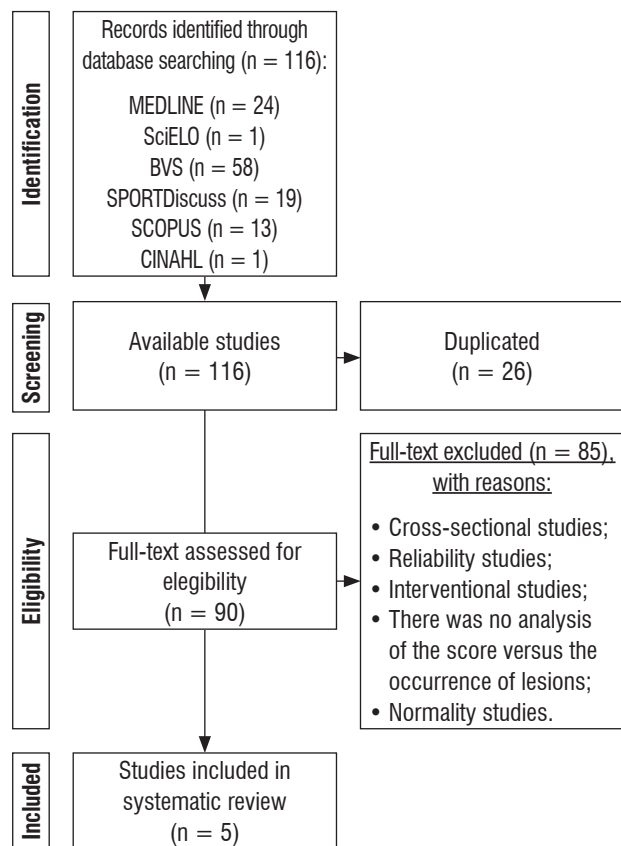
Identification

Records identified through database searching (n = 116):

MEDLINE (n = 24)
SciELO (n = 1)
BVS (n = 58)
SPORTDiscuss (n = 19)
SCOPUS (n = 13)
CINAHL (n = 1)

Screening

Available studies (n = 116)

Duplicated (n = 26)

Eligibility

Full-text assessed for elegibility (n = 90)

Full-text excluded (n = 85), with reasons:

• Cross-sectional studies;
• Reliability studies;
• Interventional studies;
• There was no analysis of the score versus the occurrence of lesions;
• Normality studies.

Included

Studies included in systematic review (n = 5)